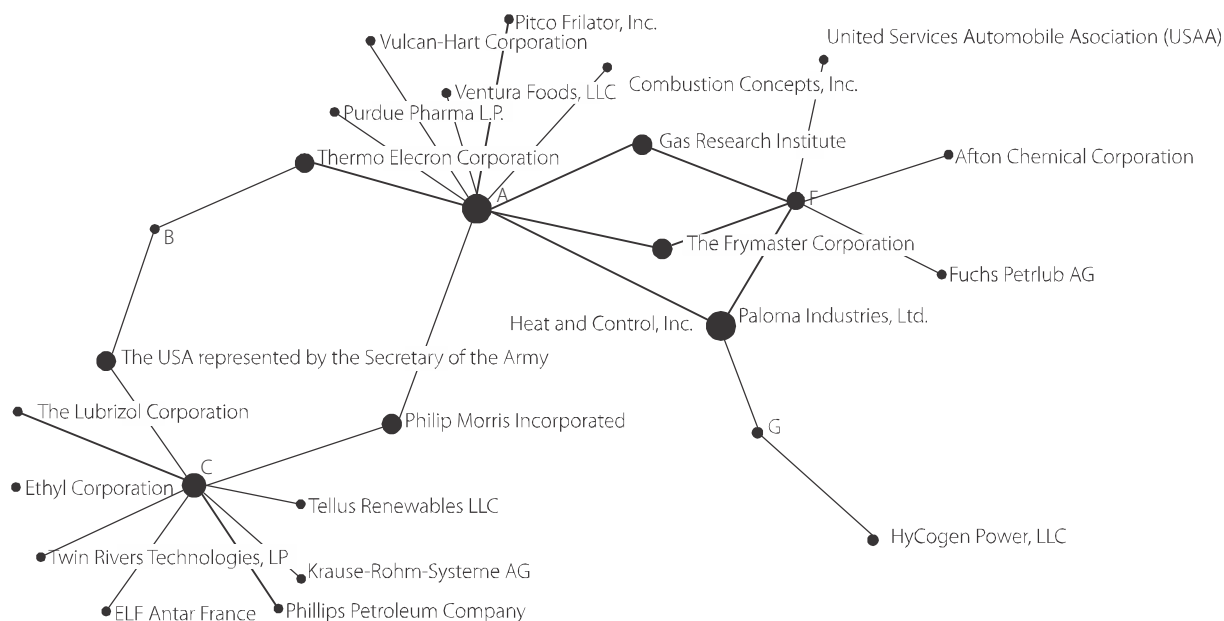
Pitco Frilator, Inc.
Vulcan-Hart Corporation
United Services Automobile Asociation (USAA)
Ventura Foods, LLC
Combustion Concepts, Inc.
Purdue Pharma L.P.
Gas Research Institute
Thermo Elecron Corporation
Afton Chemical Corporation
A
F
B
The Frymaster Corporation
Fuchs Petrlub AG
Heat and Control, Inc.
Paloma Industries, Ltd.
The USA represented by the Secretary of the Army
The Lubrizol Corporation
Philip Morris Incorporated
G
C
Ethyl Corporation
Tellus Renewables LLC
HyCogen Power, LLC
Twin Rivers Technologies, LP
Krause-Rohm-Systeme AG
ELF Antar France
Phillips Petroleum Company